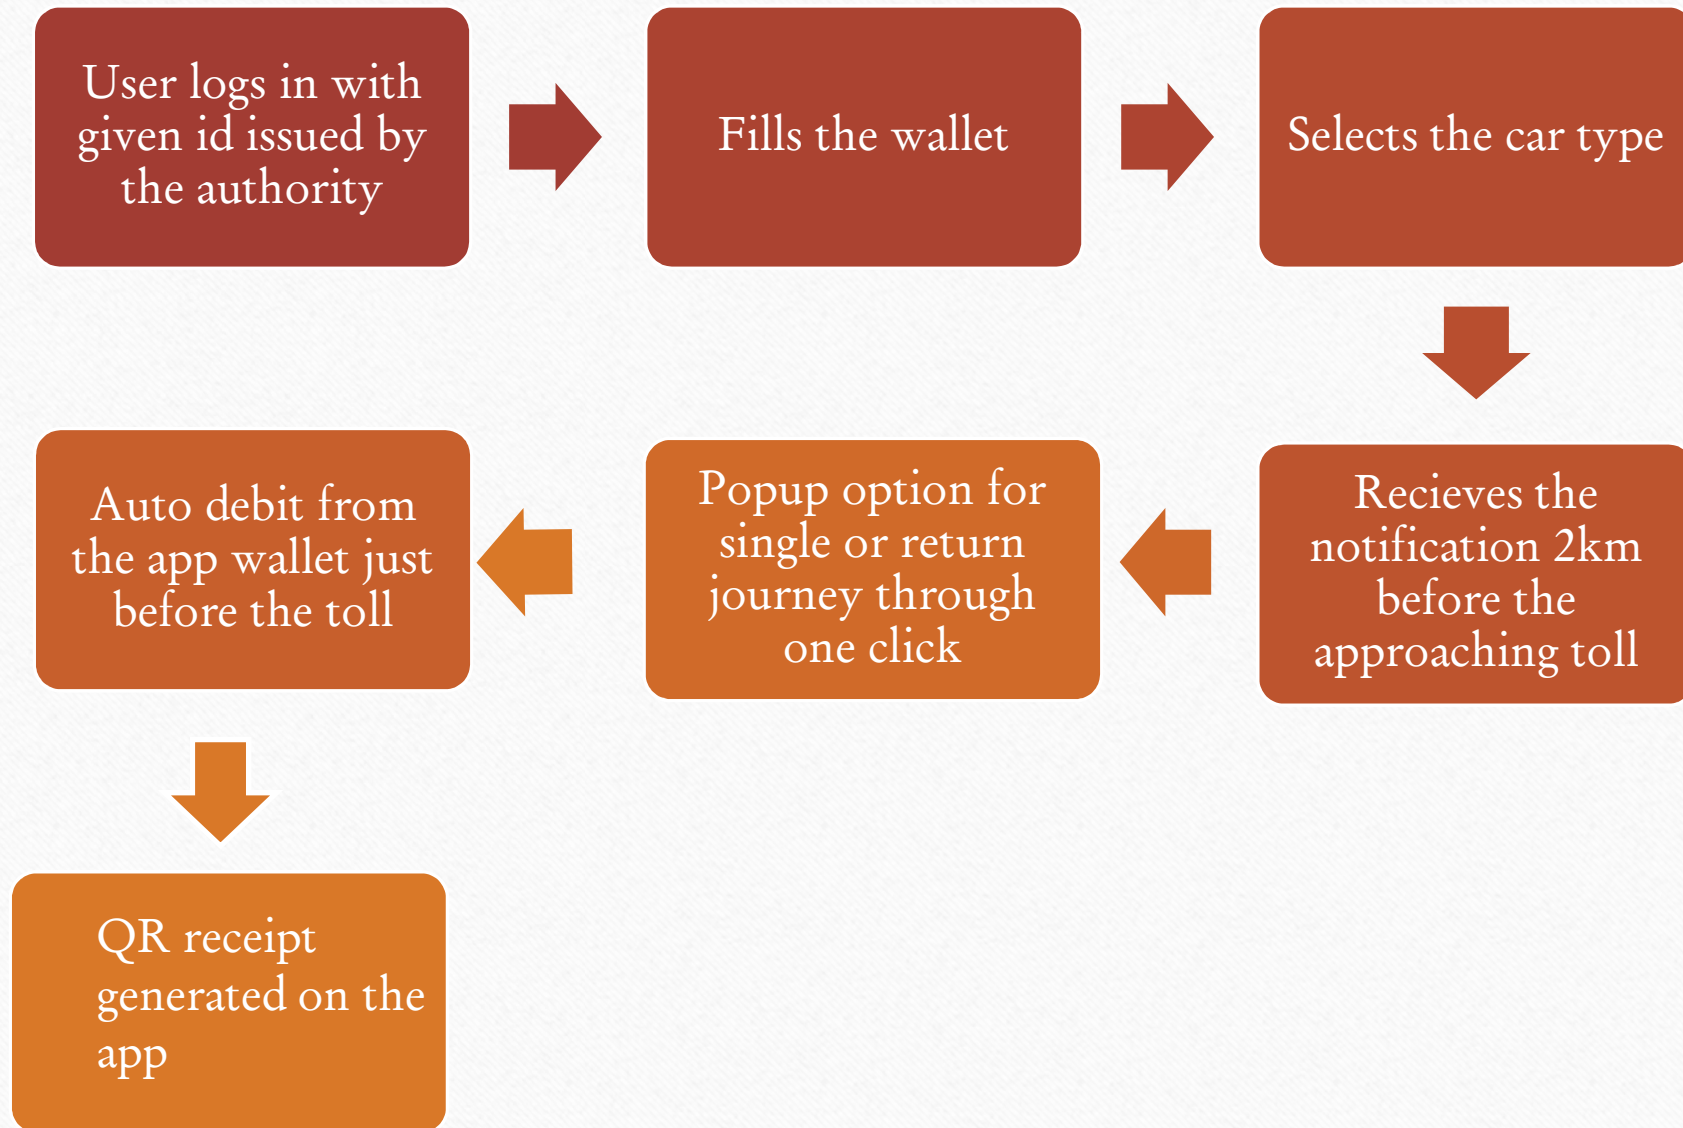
User logs in with given id issued by the authority

Fills the wallet

Selects the car type

Recieves the notification 2km before the approaching toll

Popup option for single or return journey through one click

Auto debit from the app wallet just before the toll

QR receipt generated on the app